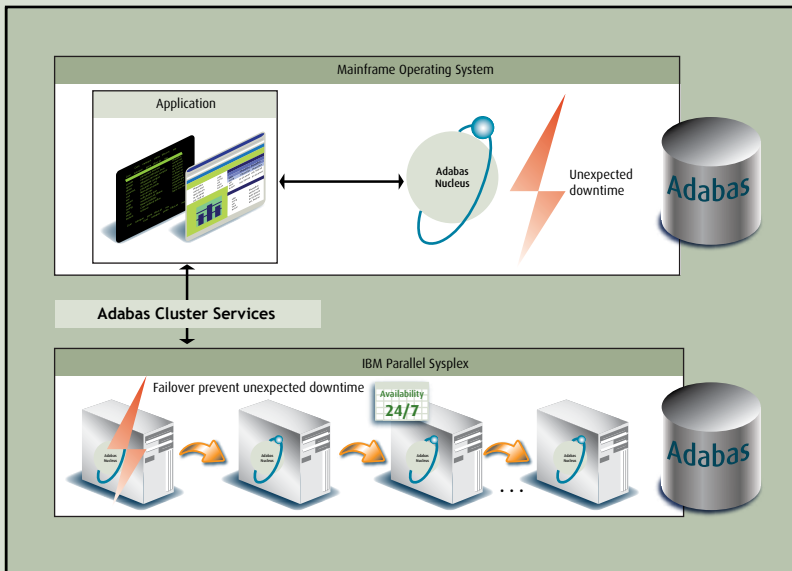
Mainframe Operating System

Application

Adabas Nucleus

Unexpected downtime

Adabas

Adabas Cluster Services

IBM Parallel Sysplex

Failover prevent unexpected downtime

Availability 24/7

Adabas Nucleus

Adabas Nucleus

Adabas Nucleus

Adabas Nucleus

. . .

Adabas